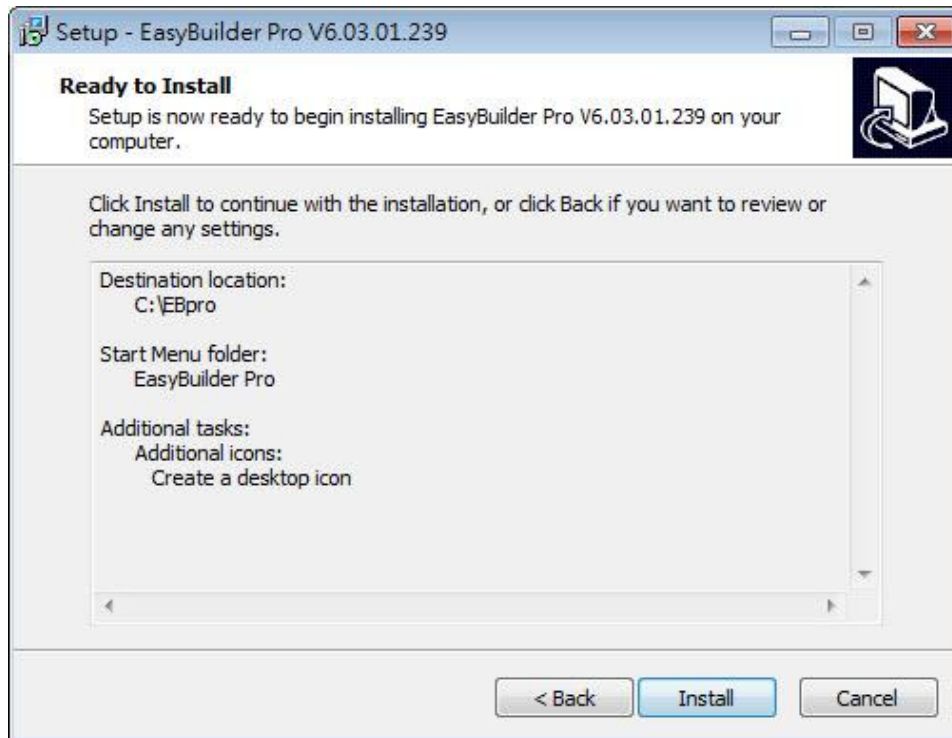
Setup - EasyBuilder Pro V6.03.01.239

Ready to Install

Setup is now ready to begin installing EasyBuilder Pro V6.03.01.239 on your computer.

Click Install to continue with the installation, or click Back if you want to review or change any settings.

Destination location:
C:\EBpro

Start Menu folder:
EasyBuilder Pro

Additional tasks:
Additional icons:
Create a desktop icon

< Back
Install
Cancel